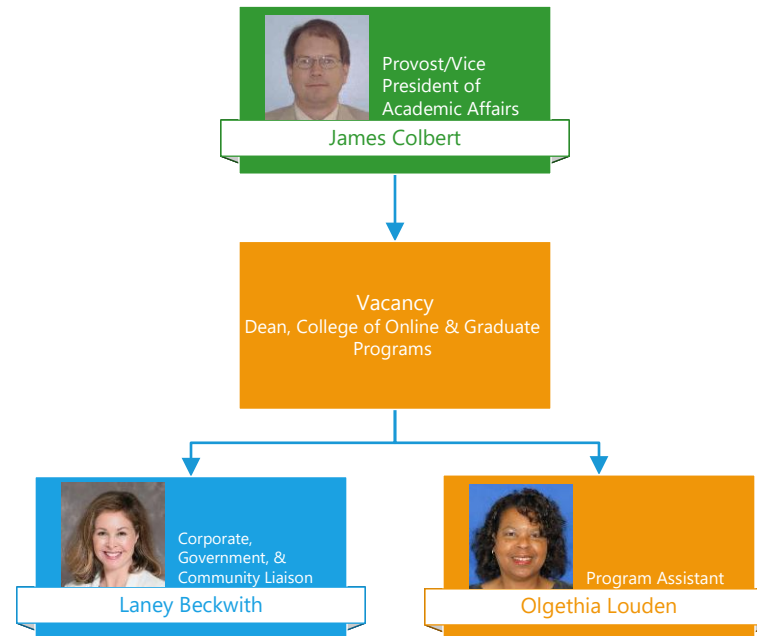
Provost/Vice President of Academic Affairs
James Colbert

Vacancy
Dean, College of Online & Graduate Programs

Corporate, Government, & Community Liaison
Laney Beckwith

Program Assistant
Olgethia Louden